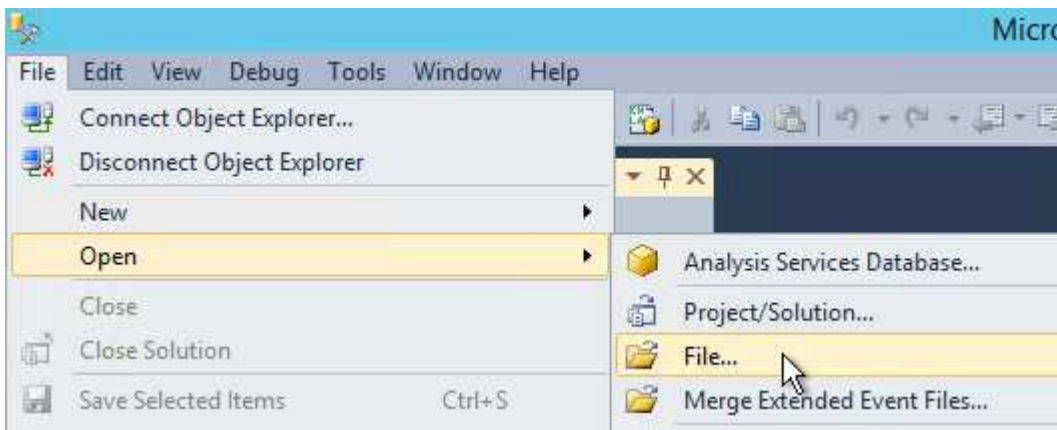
Micro

File Edit View Debug Tools Window Help

Connect Object Explorer...
Disconnect Object Explorer
New
Open
Close
Close Solution
Save Selected Items Ctrl+S

Analysis Services Database...
Project/Solution...
File...
Merge Extended Event Files...